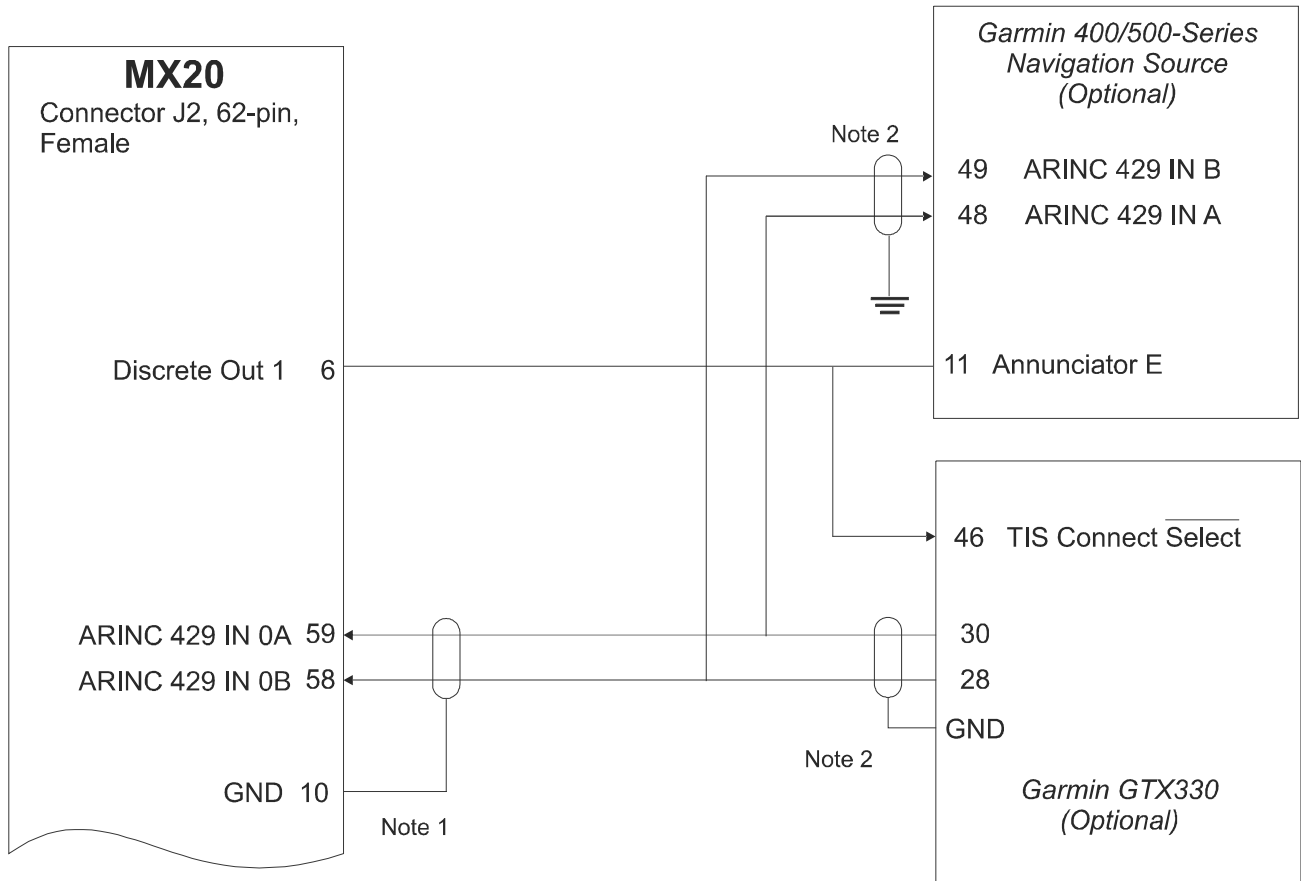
MX20
Connector J2, 62-pin, Female

Discrete Out 1 6

ARINC 429 IN 0A 59
ARINC 429 IN 0B 58

GND 10

Note 1

Garmin 400/500-Series Navigation Source (Optional)

Note 2

49 ARINC 429 IN B
48 ARINC 429 IN A

11 Annunciator E

46 TIS Connect $\overline{\text{Select}}$

30
28
GND

Note 2

Garmin GTX330 (Optional)